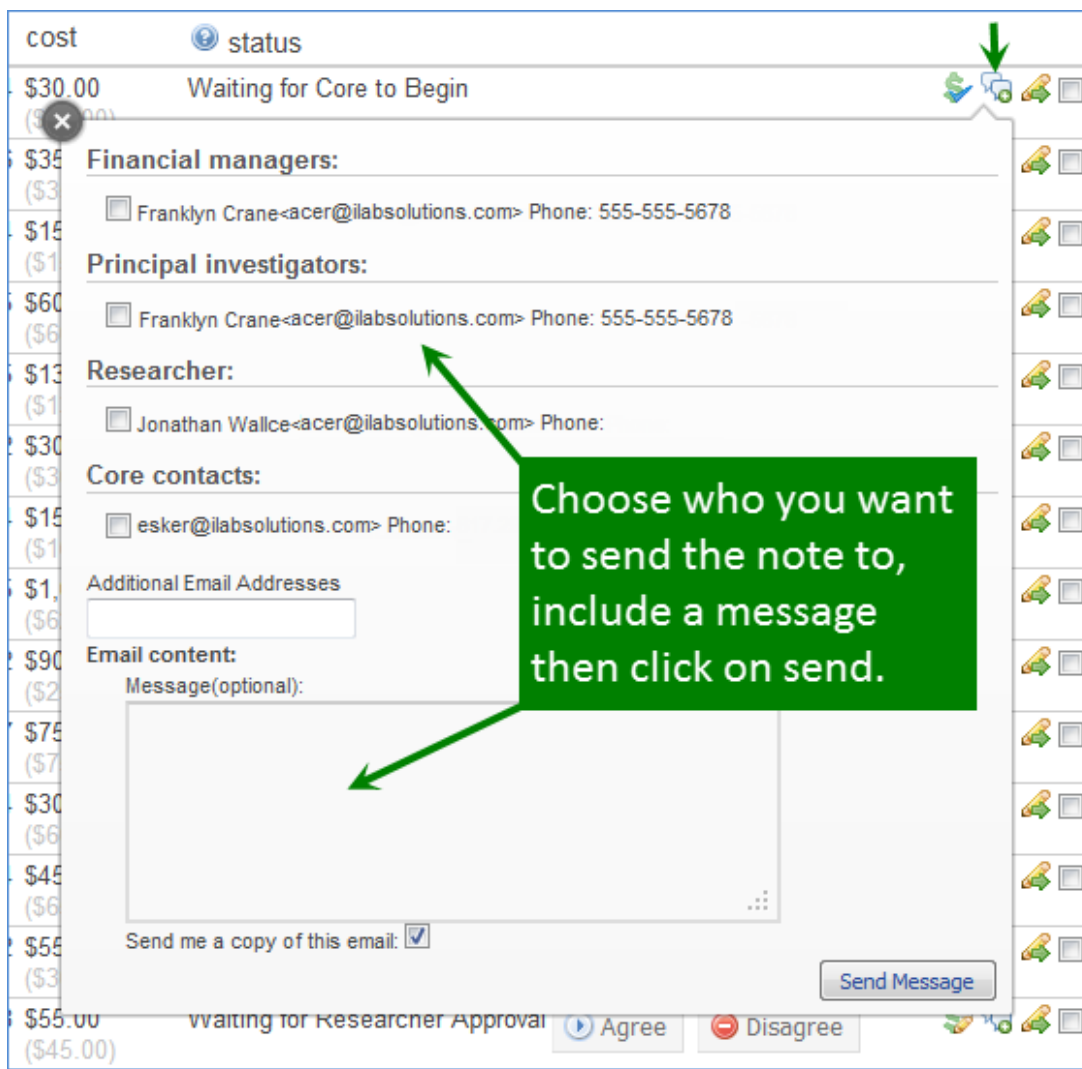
cost

status

$30.00 Waiting for Core to Begin

($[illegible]

$35 ($3

$15 ($1

$60 ($6

$13 ($1

$30 ($3

$15 ($1

$1,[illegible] ($6

$90 ($2

$75 ($7

$30 ($6

$45 ($6

$55 ($3

Financial managers:

Franklyn Crane<acer@ilabsolutions.com> Phone: 555-555-5678

Principal investigators:

Franklyn Crane<acer@ilabsolutions.com> Phone: 555-555-5678

Researcher:

Jonathan Wallce<acer@ilabsolutions.com> Phone:

Core contacts:

esker@ilabsolutions.com> Phone:

Additional Email Addresses

Email content:

Message(optional):

Send me a copy of this email:

Send Message

Choose who you want to send the note to, include a message then click on send.

$55.00 Waiting for Researcher Approval Agree Disagree

($45.00)